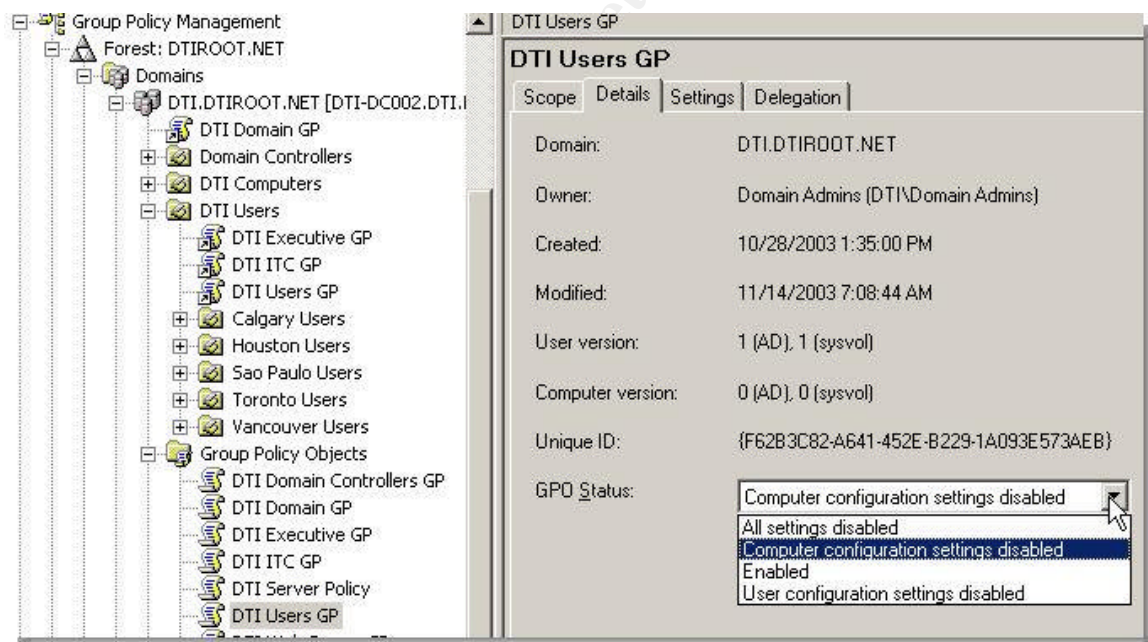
Group Policy Management
Forest: DTIROOT.NET
Domains
DTI.DTIROOT.NET [DTI-DC002.DTI.I
DTI Domain GP
Domain Controllers
DTI Computers
DTI Users
DTI Executive GP
DTI ITC GP
DTI Users GP
Calgary Users
Houston Users
Sao Paulo Users
Toronto Users
Vancouver Users
Group Policy Objects
DTI Domain Controllers GP
DTI Domain GP
DTI Executive GP
DTI ITC GP
DTI Server Policy
DTI Users GP

DTI Users GP

DTI Users GP

Scope | Details | Settings | Delegation

| | |
|---|---|
| Domain: | DTI.DTIROOT.NET |
| Owner: | Domain Admins (DTI\Domain Admins) |
| Created: | 10/28/2003 1:35:00 PM |
| Modified: | 11/14/2003 7:08:44 AM |
| User version: | 1 (AD), 1 (sysvol) |
| Computer version: | 0 (AD), 0 (sysvol) |
| Unique ID: | {F62B3C82-A641-452E-B229-1A093E573AEB} |
| GPO Status: | Computer configuration settings disabled |

All settings disabled
Computer configuration settings disabled
Enabled
User configuration settings disabled